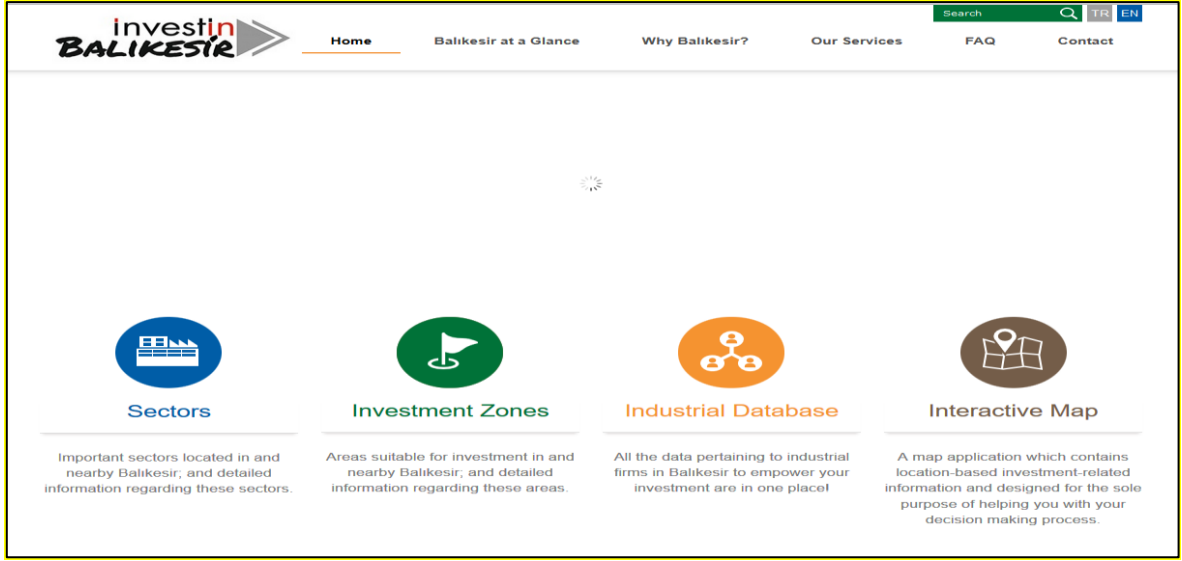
investin BALIKESIR

Search TR EN

Home Balıkesir at a Glance Why Balıkesir? Our Services FAQ Contact

Sectors

Important sectors located in and nearby Balıkesir; and detailed information regarding these sectors.

Investment Zones

Areas suitable for investment in and nearby Balıkesir; and detailed information regarding these areas.

Industrial Database

All the data pertaining to industrial firms in Balıkesir to empower your investment are in one place!

Interactive Map

A map application which contains location-based investment-related information and designed for the sole purpose of helping you with your decision making process.